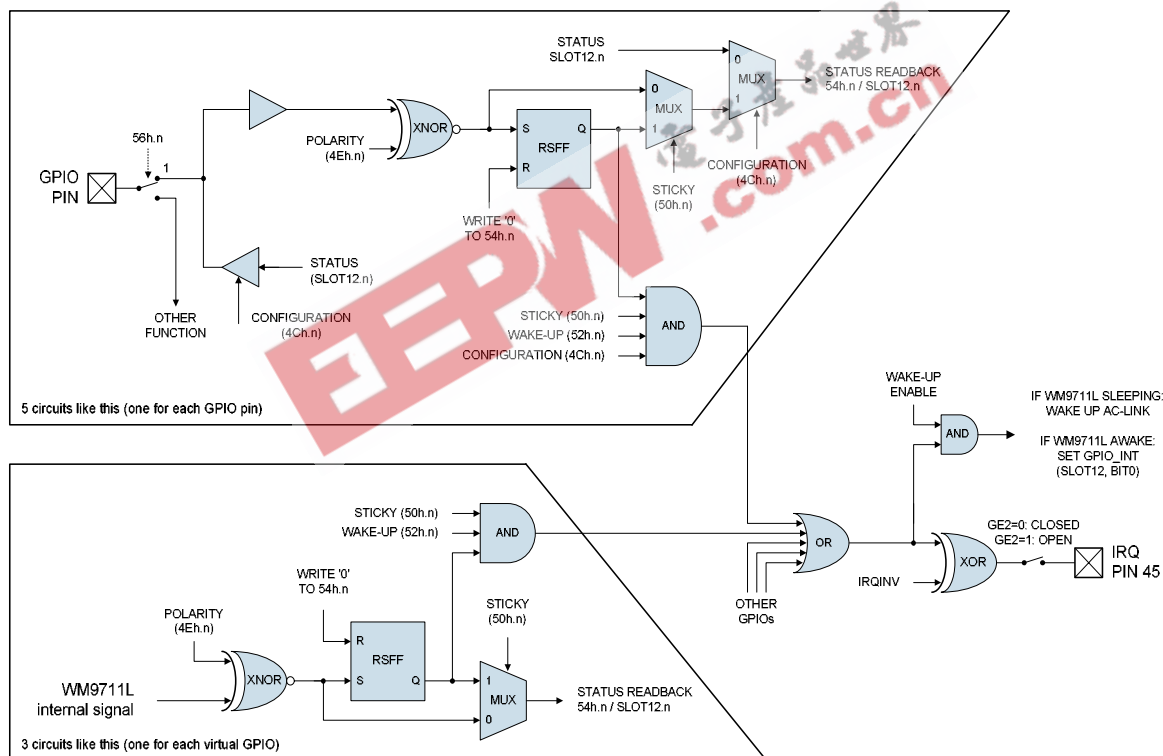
STATUS SLOT12.n

0

MUX

1

STATUS READBACK 54h.n / SLOT12.n

0

MUX

1

XNOR

POLARITY (4Eh.n)

S

Q

RSFF

R

56h.n

1

GPIO PIN

WRITE '0' TO 54h.n

STICKY (50h.n)

CONFIGURATION (4Ch.n)

STATUS (SLOT12.n)

OTHER FUNCTION

CONFIGURATION (4Ch.n)

STICKY (50h.n)

WAKE-UP (52h.n)

CONFIGURATION (4Ch.n)

AND

5 circuits like this (one for each GPIO pin)

WAKE-UP ENABLE

AND

IF WM9711L SLEEPING: WAKE UP AC-LINK

IF WM9711L AWAKE: SET GPIO_INT (SLOT12, BIT0)

STICKY (50h.n)

WAKE-UP (52h.n)

AND

OR

GE2=0: CLOSED
GE2=1: OPEN

XOR

IRQ PIN 45

IRQINV

WRITE '0' TO 54h.n

STICKY (50h.n)

POLARITY (4Eh.n)

R

RSFF

S

Q

1

MUX

0

STATUS READBACK 54h.n / SLOT12.n

OTHER GPIOs

XNOR

WM9711L internal signal

3 circuits like this (one for each virtual GPIO)

EEPW .com.cn

电子产品世界